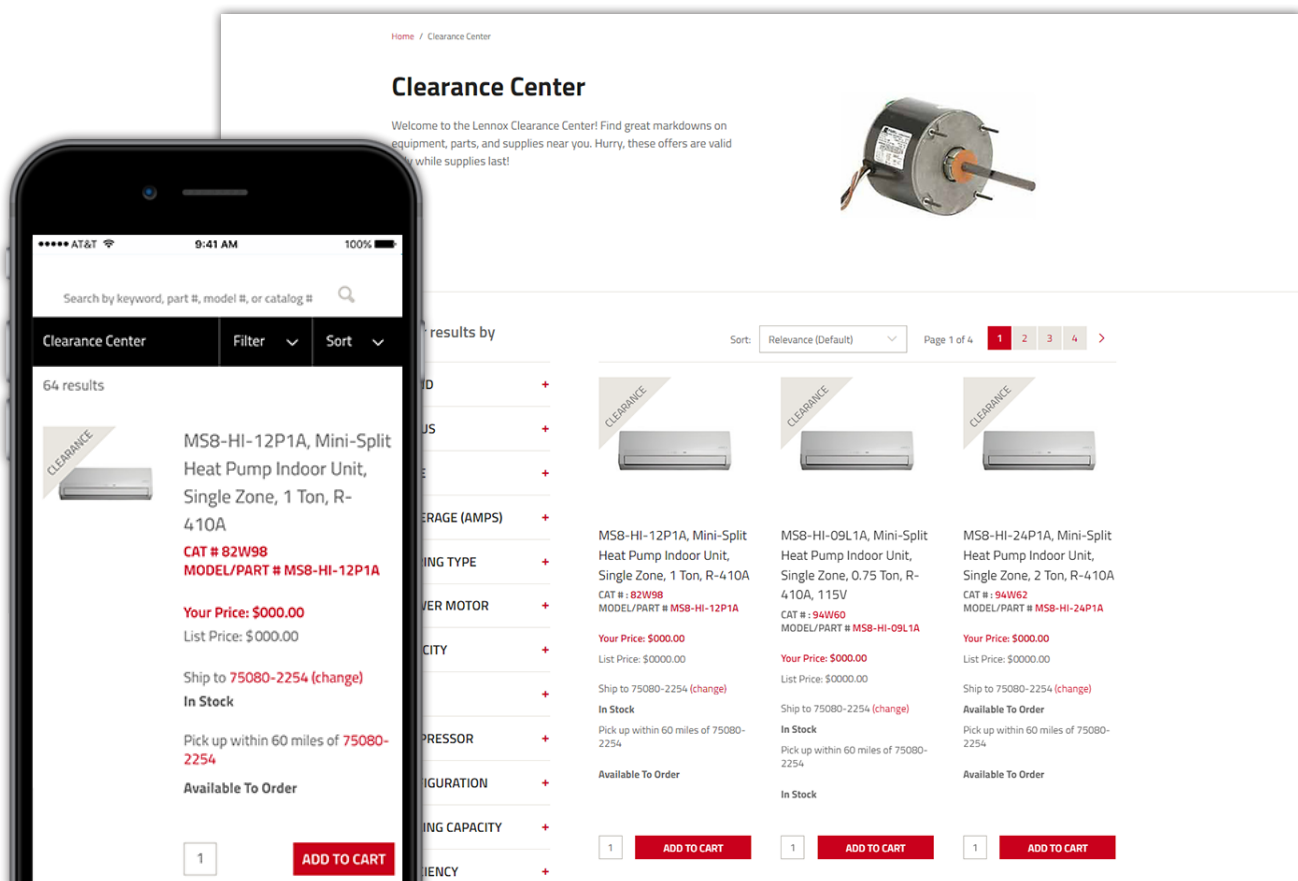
Home / Clearance Center

Clearance Center

Welcome to the Lennox Clearance Center! Find great markdowns on equipment, parts, and supplies near you. Hurry, these offers are valid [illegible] while supplies last!

●●●●● AT&T 9:41 AM 100%

Search by keyword, part #, model #, or catalog #

Clearance Center Filter Sort

64 results

CLEARANCE

MS8-HI-12P1A, Mini-Split Heat Pump Indoor Unit, Single Zone, 1 Ton, R-410A

CAT # 82W98
MODEL/PART # MS8-HI-12P1A

Your Price: $000.00
List Price: $000.00

Ship to 75080-2254 (change)
In Stock

Pick up within 60 miles of 75080-2254

Available To Order

1 ADD TO CART

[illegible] results by

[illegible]ND +
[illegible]US +
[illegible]E +
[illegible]ERAGE (AMPS) +
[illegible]ING TYPE +
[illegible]VER MOTOR +
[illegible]CITY +
+
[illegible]PRESSOR +
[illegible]IGURATION +
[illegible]ING CAPACITY +
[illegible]IENCY +

Sort: Relevance (Default) Page 1 of 4 1 2 3 4 >

CLEARANCE

MS8-HI-12P1A, Mini-Split Heat Pump Indoor Unit, Single Zone, 1 Ton, R-410A
CAT # : 82W98
MODEL/PART # MS8-HI-12P1A

Your Price: $000.00
List Price: $0000.00

Ship to 75080-2254 (change)
In Stock

Pick up within 60 miles of 75080-2254

Available To Order

1 ADD TO CART

CLEARANCE

MS8-HI-09L1A, Mini-Split Heat Pump Indoor Unit, Single Zone, 0.75 Ton, R-410A, 115V
CAT # : 94W60
MODEL/PART # MS8-HI-09L1A

Your Price: $000.00
List Price: $0000.00

Ship to 75080-2254 (change)
In Stock

Pick up within 60 miles of 75080-2254

In Stock

1 ADD TO CART

CLEARANCE

MS8-HI-24P1A, Mini-Split Heat Pump Indoor Unit, Single Zone, 2 Ton, R-410A
CAT # : 94W62
MODEL/PART # MS8-HI-24P1A

Your Price: $000.00
List Price: $0000.00

Ship to 75080-2254 (change)
Available To Order

Pick up within 60 miles of 75080-2254

Available To Order

1 ADD TO CART